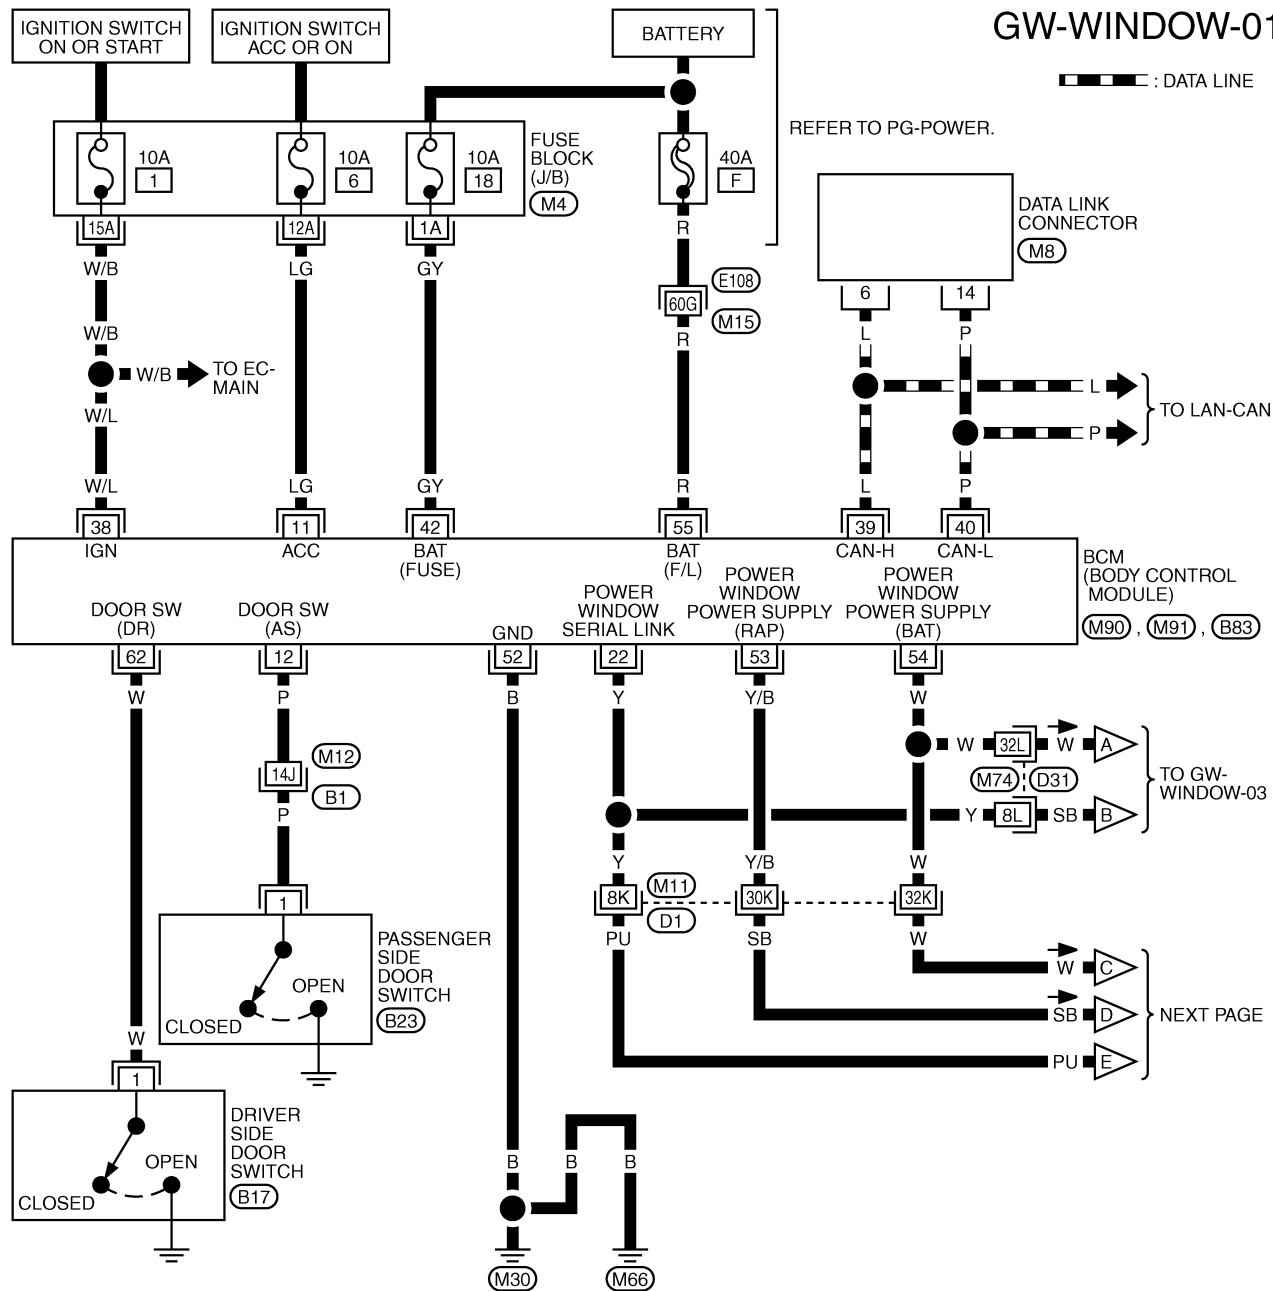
GW-WINDOW-01

: DATA LINE

IGNITION SWITCH ON OR START

IGNITION SWITCH ACC OR ON

BATTERY

REFER TO PG-POWER.

10A 1

10A 6

10A 18

FUSE BLOCK (J/B)

M4

40A F

15A

12A

1A

W/B

LG

GY

R

E108

60G

M15

R

DATA LINK CONNECTOR

M8

6

14

L

P

W/B

W/B

TO EC-MAIN

W/L

L

TO LAN-CAN

P

W/L

LG

GY

R

L

P

38

11

42

55

39

40

IGN

ACC

BAT (FUSE)

BAT (F/L)

CAN-H

CAN-L

BCM (BODY CONTROL MODULE)

M90, M91, B83

DOOR SW (DR)

DOOR SW (AS)

GND

POWER WINDOW SERIAL LINK

POWER WINDOW POWER SUPPLY (RAP)

POWER WINDOW POWER SUPPLY (BAT)

62

12

52

22

53

54

W

P

B

Y

Y/B

W

M12

14J

B1

P

W

32L

W

A

M74

D31

TO GW-WINDOW-03

Y

8L

SB

B

Y

Y/B

W

8K

M11

30K

32K

D1

PU

SB

W

1

PASSENGER SIDE DOOR SWITCH

B23

OPEN

CLOSED

W

C

SB

D

NEXT PAGE

PU

E

W

1

DRIVER SIDE DOOR SWITCH

B17

OPEN

CLOSED

B

B

B

M30

M66